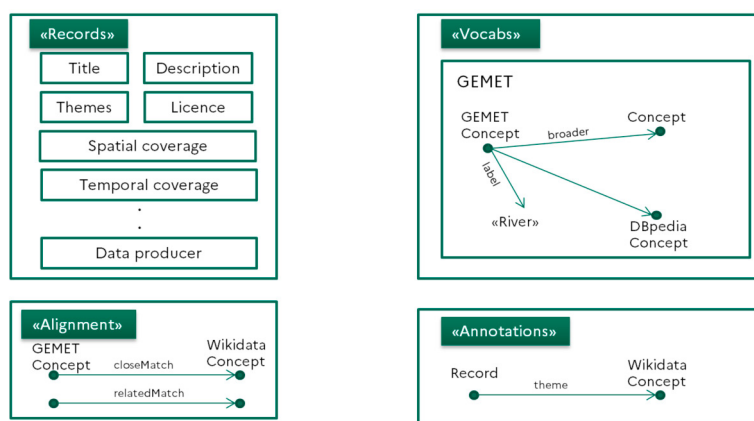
«Records»

Title

Description

Themes

Licence

Spatial coverage

Temporal coverage

·
·

Data producer

«Vocabs»

GEMET

GEMET Concept

broader

Concept

label

«River»

DBpedia Concept

«Alignment»

GEMET Concept

closeMatch

Wikidata Concept

relatedMatch

«Annotations»

Record

theme

Wikidata Concept